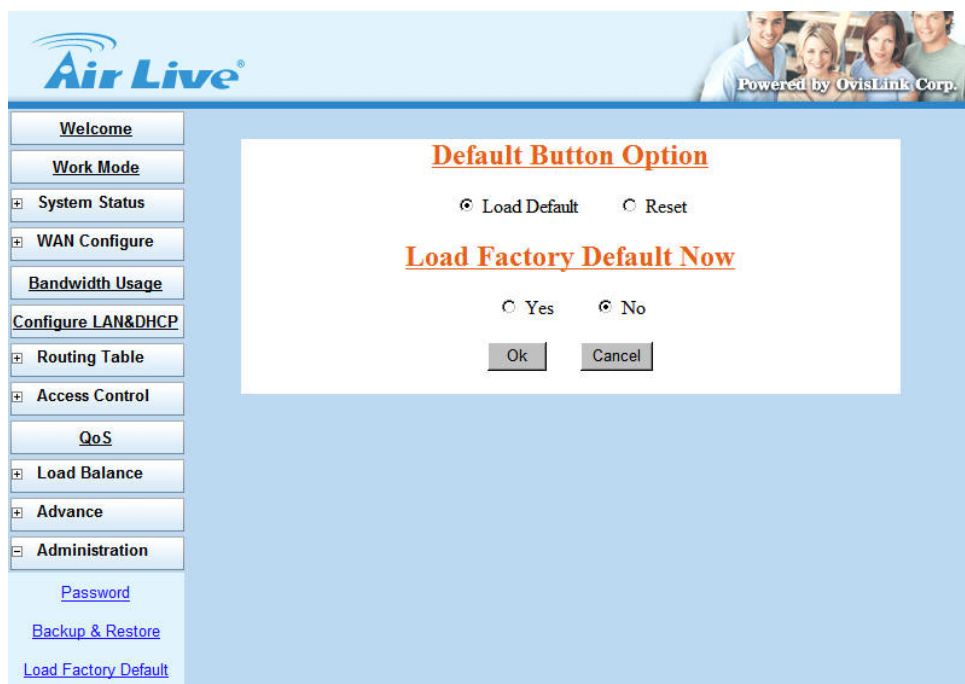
Air Live

Powered by OvisLink Corp.

Welcome

Work Mode

⊞ System Status

⊞ WAN Configure

Bandwidth Usage

Configure LAN&DHCP

⊞ Routing Table

⊞ Access Control

QoS

⊞ Load Balance

⊞ Advance

⊟ Administration

Password

Backup & Restore

Load Factory Default

Default Button Option

Load Default Reset

Load Factory Default Now

Yes No

Ok Cancel